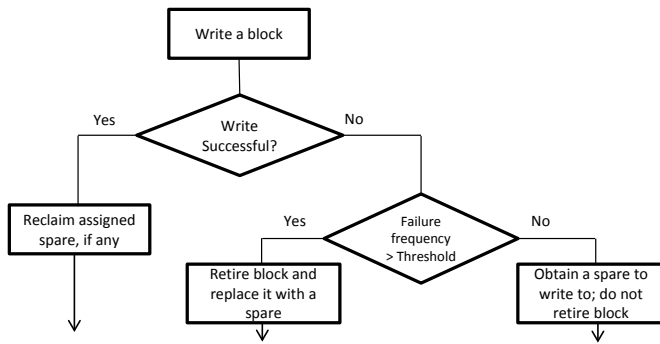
Write a block

Yes

Write Successful?

No

Reclaim assigned spare, if any

Yes

Failure frequency > Threshold

No

Retire block and replace it with a spare

Obtain a spare to write to; do not retire block